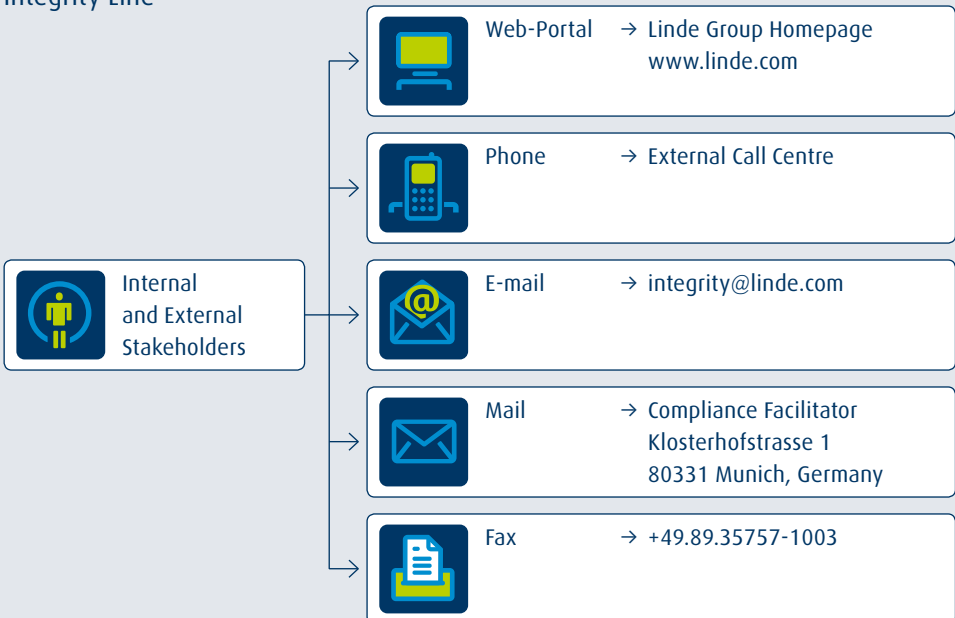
Integrity Line

Internal and External Stakeholders

Web-Portal → Linde Group Homepage www.linde.com

Phone → External Call Centre

E-mail → integrity@linde.com

Mail → Compliance Facilitator Klosterhofstrasse 1 80331 Munich, Germany

Fax → +49.89.35757-1003